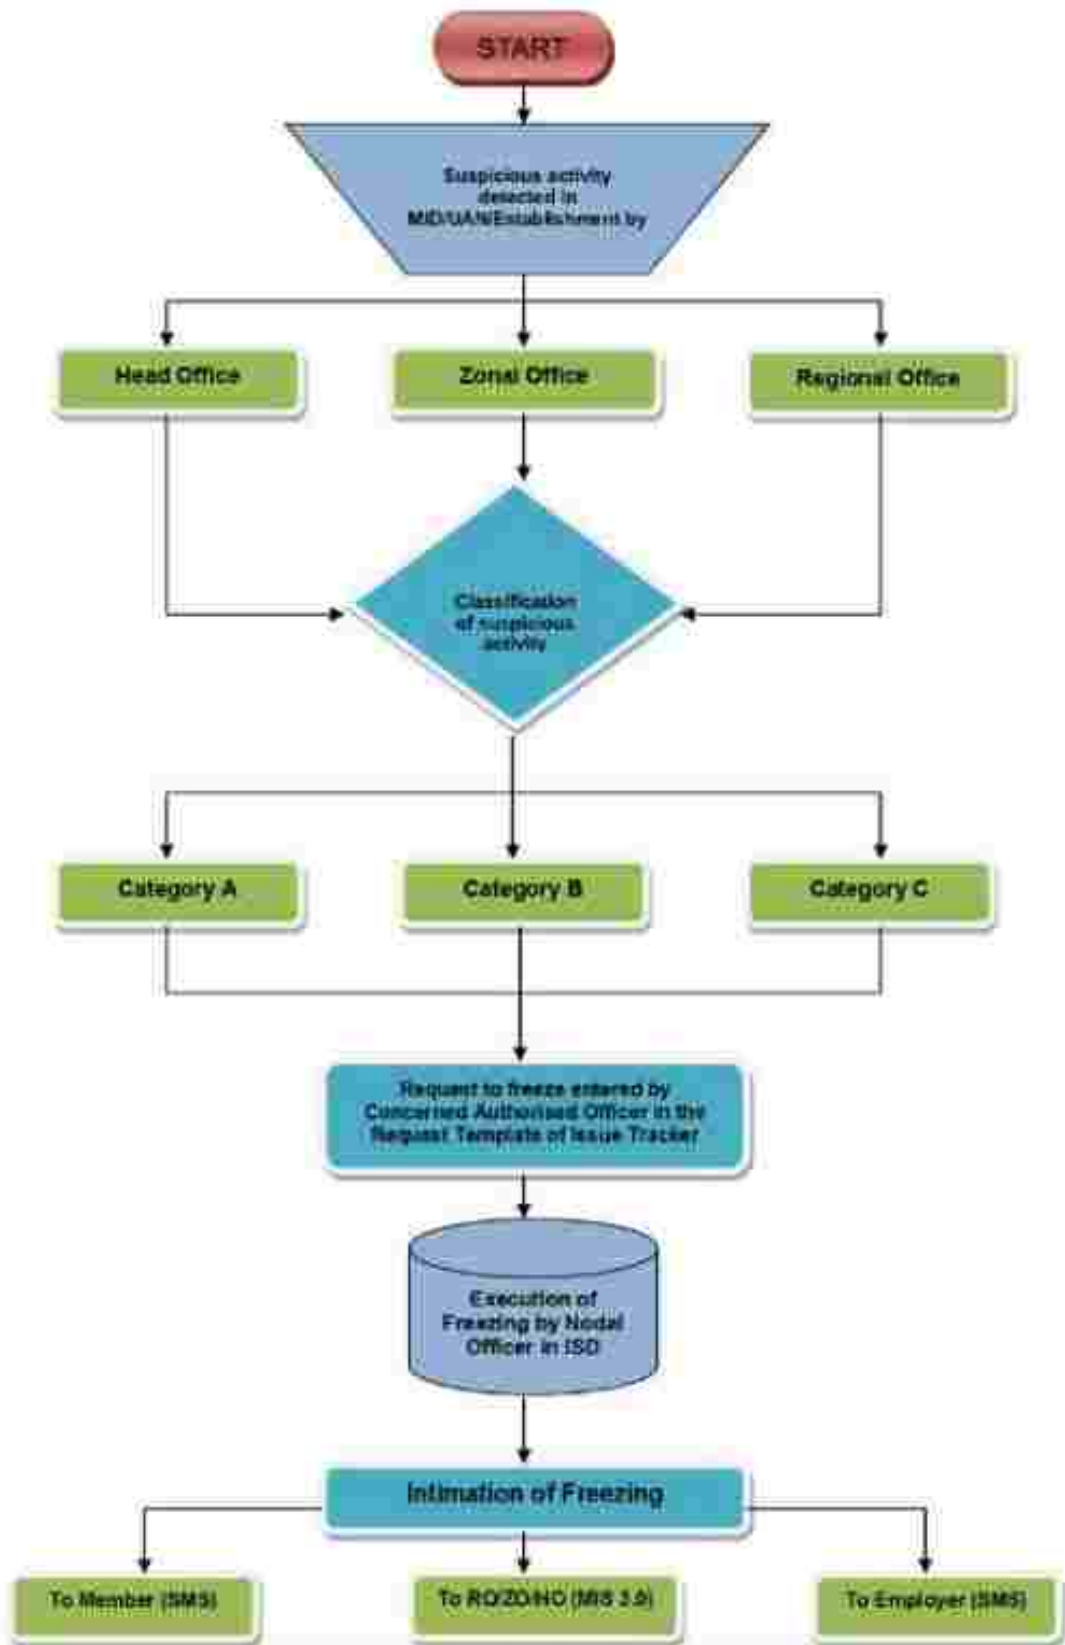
START

Suspicious activity detected in MID/UAN/Establishment by

Head Office

Zonal Office

Regional Office

Classification of suspicious activity

Category A

Category B

Category C

Request to freeze entered by Concerned Authorised Officer in the Request Template of Issue Tracker

Execution of Freezing by Nodal Officer in ISD

Intimation of Freezing

To Member (SMS)

To RO/ZO/HO (MIS 3.0)

To Employer (SMS)